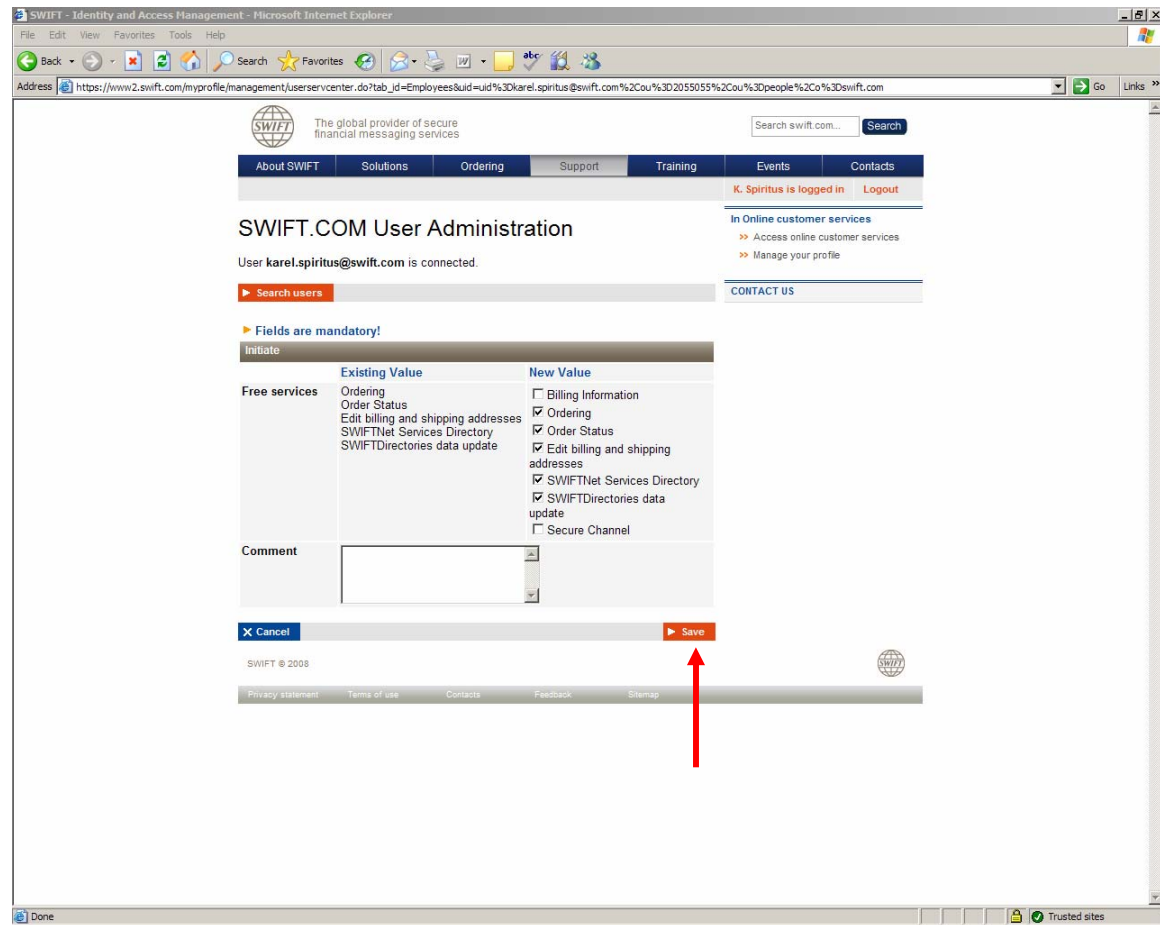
SWIFT - Identity and Access Management - Microsoft Internet Explorer

File Edit View Favorites Tools Help

Back Search Favorites

Address https://www2.swift.com/myprofile/management/userservcenter.do?tab_id=Employees&uid=uid%3Dkarel.spiritus@swift.com%2Cou%3D2055055%2Cou%3Dpeople%2Co%3Dswift.com Go Links

SWIFT The global provider of secure financial messaging services

Search swift.com... Search

About SWIFT | Solutions | Ordering | Support | Training | Events | Contacts

K. Spiritus is logged in | Logout

SWIFT.COM User Administration

User karel.spiritus@swift.com is connected.

Search users

In Online customer services
» Access online customer services
» Manage your profile

CONTACT US

Fields are mandatory!

Initiate

| | Existing Value | New Value |
|---|---|---|
| Free services | Ordering<br>Order Status<br>Edit billing and shipping addresses<br>SWIFTNet Services Directory<br>SWIFTDirectories data update | ☐ Billing Information<br>☑ Ordering<br>☑ Order Status<br>☑ Edit billing and shipping addresses<br>☑ SWIFTNet Services Directory<br>☑ SWIFTDirectories data update<br>☐ Secure Channel |
| Comment | | |

Cancel

Save

SWIFT © 2008

SWIFT

Privacy statement Terms of use Contacts Feedback Sitemap

Done

Trusted sites